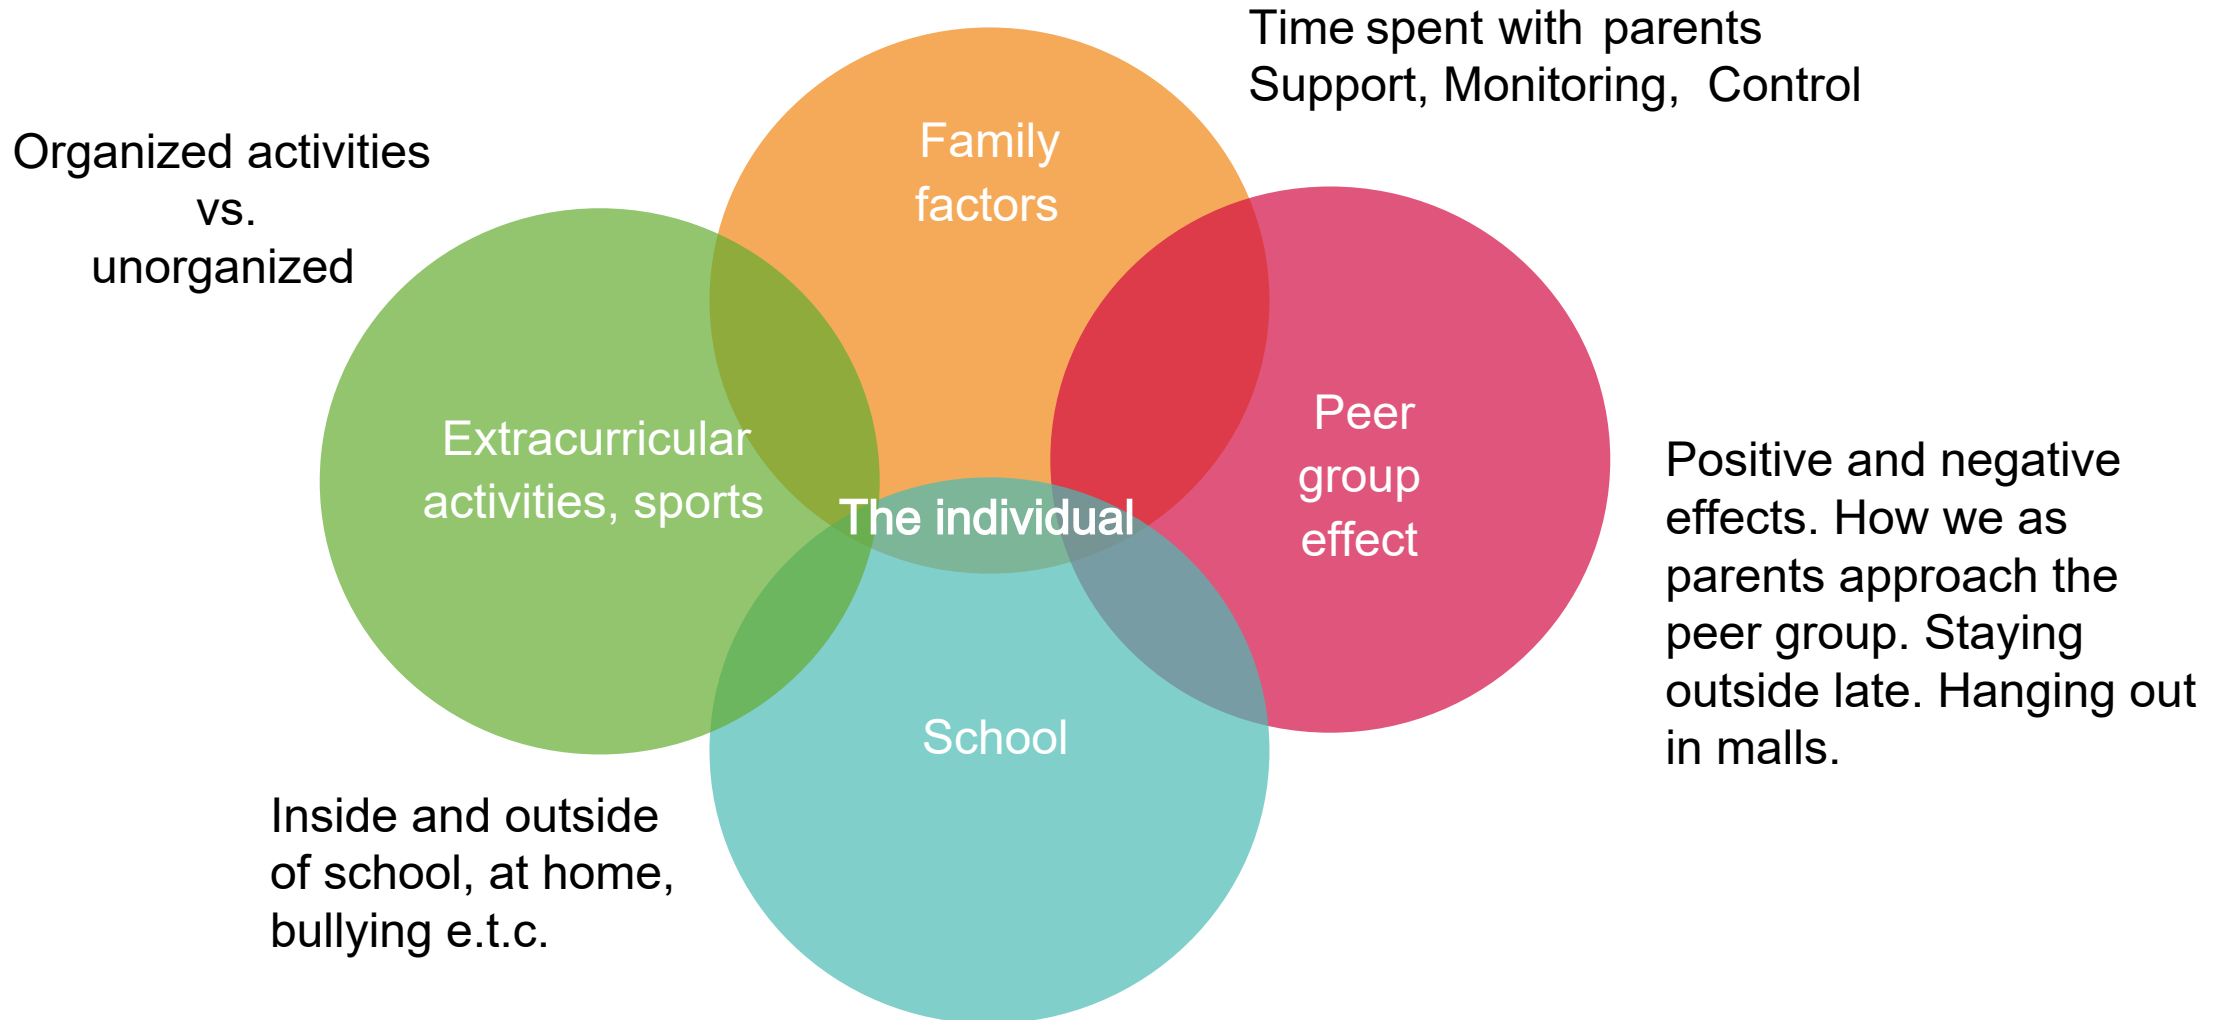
Organized activities
vs.
unorganized

Family
factors

Time spent with parents
Support, Monitoring, Control

Extracurricular
activities, sports

The individual

Peer
group
effect

Positive and negative effects. How we as parents approach the peer group. Staying outside late. Hanging out in malls.

School

Inside and outside of school, at home, bullying e.t.c.